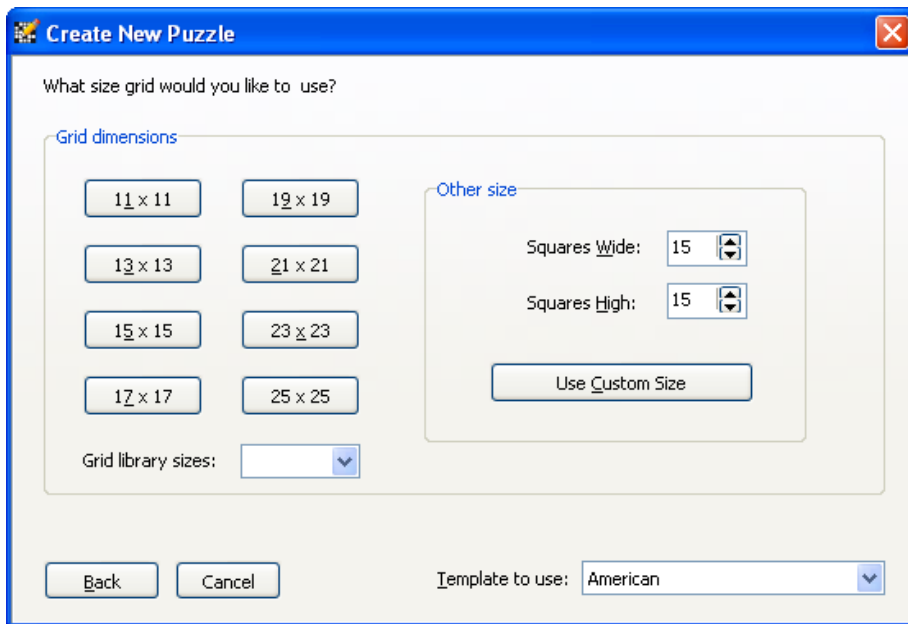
Create New Puzzle

What size grid would you like to use?

Grid dimensions

11 x 11
19 x 19
13 x 13
21 x 21
15 x 15
23 x 23
17 x 17
25 x 25

Grid library sizes:

Other size

Squares Wide: 15
Squares High: 15

Use Custom Size

Back
Cancel

Template to use: American